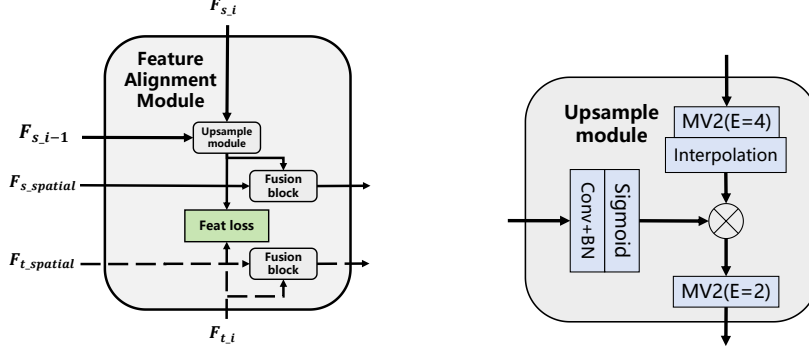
$F_{s\_i}$

Feature Alignment Module

$F_{s\_i-1}$

Upsample module

$F_{s\_spatial}$

Fusion block

Feat loss

$F_{t\_spatial}$

Fusion block

$F_{t\_i}$

Upsample module

MV2(E=4)

Interpolation

Conv+BN

Sigmoid

MV2(E=2)